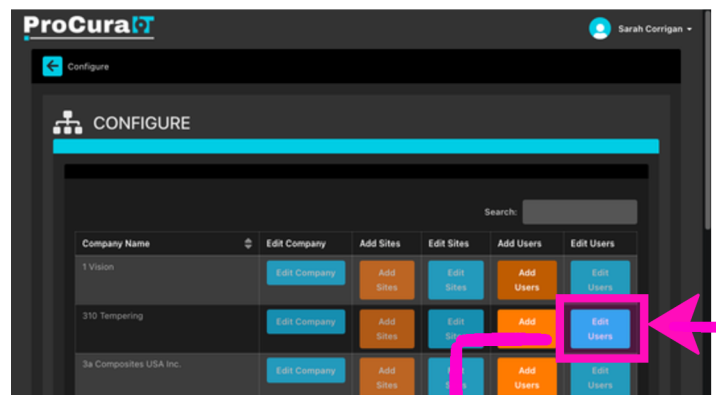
ProCura

Sarah Corrigan

Configure

CONFIGURE

Search:

| Company Name | Edit Company | Add Sites | Edit Sites | Add Users | Edit Users |
|---|---|---|---|---|---|
| 1 Vision | Edit Company | Add Sites | Edit Sites | Add Users | Edit Users |
| 310 Tempering | Edit Company | Add Sites | Edit Si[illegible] | Add | Edit Users |
| 3a Composites USA Inc. | Edit Company | Add Sites | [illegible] | Add Users | Edit Users |